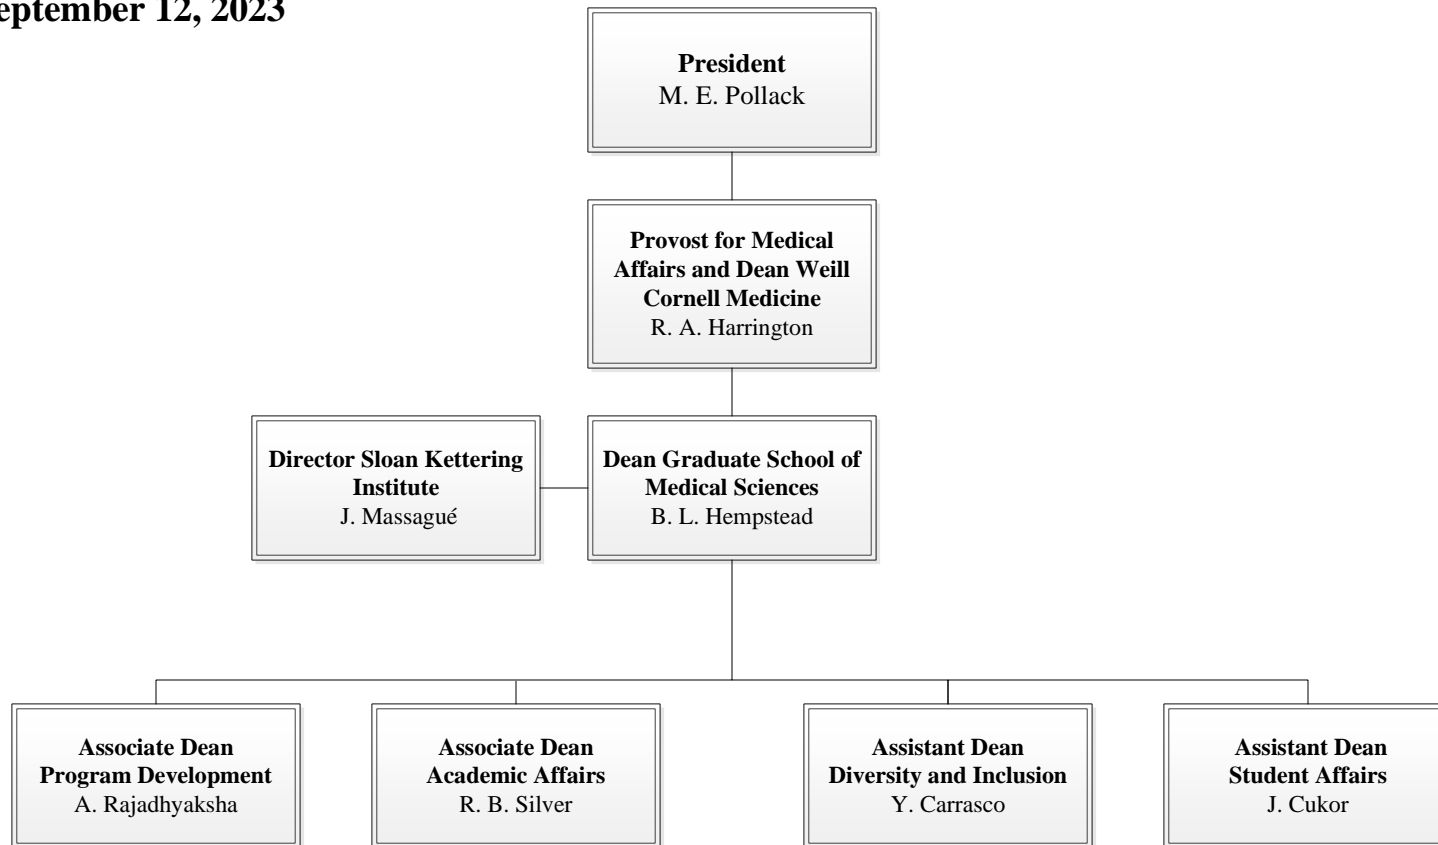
eptember 12, 2023

**President**
M. E. Pollack

**Provost for Medical Affairs and Dean Weill Cornell Medicine**
R. A. Harrington

**Director Sloan Kettering Institute**
J. Massagué

**Dean Graduate School of Medical Sciences**
B. L. Hempstead

**Associate Dean Program Development**
A. Rajadhyaksha

**Associate Dean Academic Affairs**
R. B. Silver

**Assistant Dean Diversity and Inclusion**
Y. Carrasco

**Assistant Dean Student Affairs**
J. Cukor